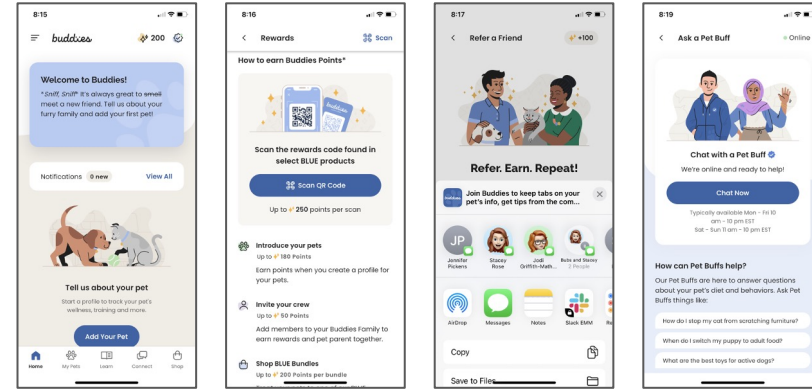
8:15

buddies

200

Welcome to Buddies!

*Sniff, Sniff* It's always great to smell meet a new friend. Tell us about your furry family and add your first pet!

Notifications 0 new View All

Tell us about your pet

Start a profile to track your pet's wellness, training and more.

Add Your Pet

Home My Pets Learn Connect Shop

8:16

Rewards

Scan

How to earn Buddies Points*

Scan the rewards code found in select BLUE products

Scan QR Code

Up to 250 points per scan

Introduce your pets

Up to 180 Points

Earn points when you create a profile for your pets.

Invite your crew

Up to 50 Points

Add members to your Buddies Family to earn rewards and pet parent together.

Shop BLUE Bundles

Up to 200 Points per bundle

8:17

Refer a Friend

+100

Refer. Earn. Repeat!

Join Buddies to keep tabs on your pet's info, get tips from the com...

JP

Jennifer Pickens

Stacey Rose

Jodi Griffith-Math...

Bubs and Stacey 2 People

AirDrop

Messages

Notes

Slack BMM

Re

Copy

Save to Files

8:19

Ask a Pet Buff

Online

Chat with a Pet Buff

We're online and ready to help!

Chat Now

Typically available Mon - Fri 10 am - 10 pm EST
Sat - Sun 11 am - 10 pm EST

How can Pet Buffs help?

Our Pet Buffs are here to answer questions about your pet's diet and behaviors. Ask Pet Buffs things like:

How do I stop my cat from scratching furniture?

When do I switch my puppy to adult food?

What are the best toys for active dogs?